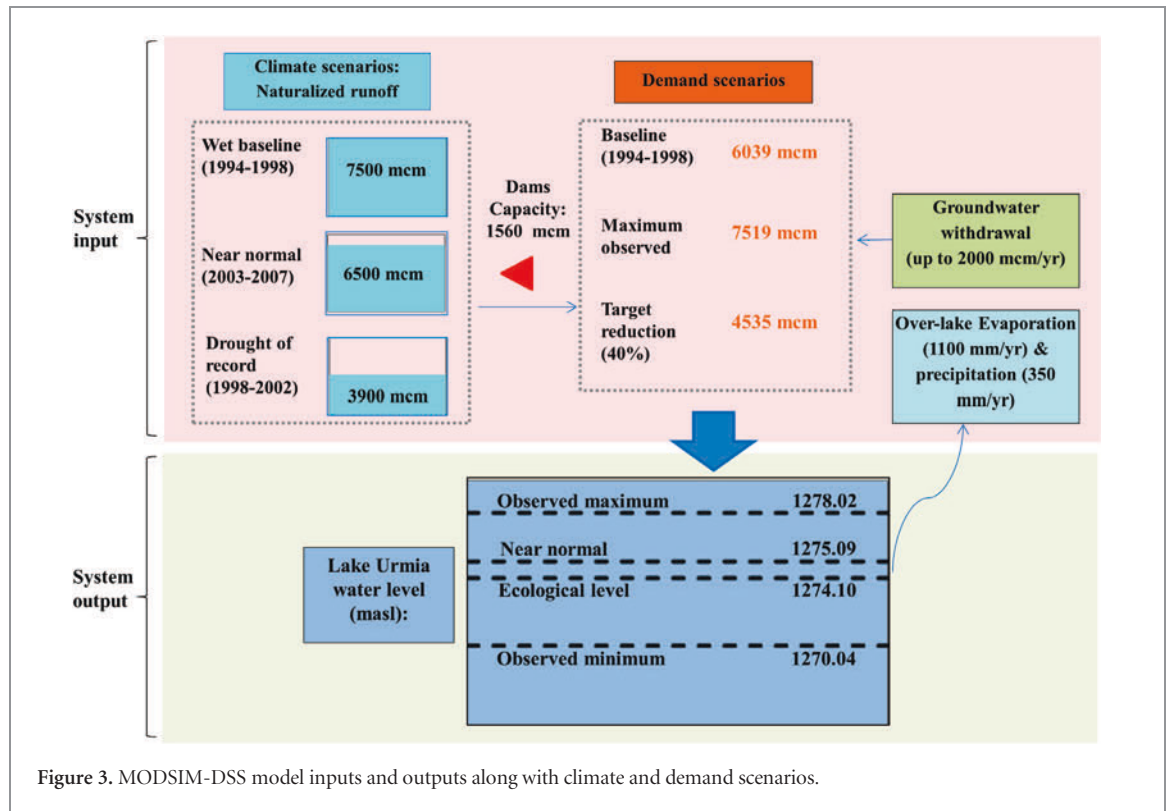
System input

Climate scenarios: Naturalized runoff

Wet baseline (1994-1998)

7500 mcm

Near normal (2003-2007)

6500 mcm

Drought of record (1998-2002)

3900 mcm

Dams Capacity: 1560 mcm

Demand scenarios

Baseline (1994-1998)

6039 mcm

Maximum observed

7519 mcm

Target reduction (40%)

4535 mcm

Groundwater withdrawal (up to 2000 mcm/yr)

Over-lake Evaporation (1100 mm/yr) & precipitation (350 mm/yr)

System output

Lake Urmia water level (masl):

Observed maximum 1278.02

Near normal 1275.09

Ecological level 1274.10

Observed minimum 1270.04

Figure 3. MODSIM-DSS model inputs and outputs along with climate and demand scenarios.